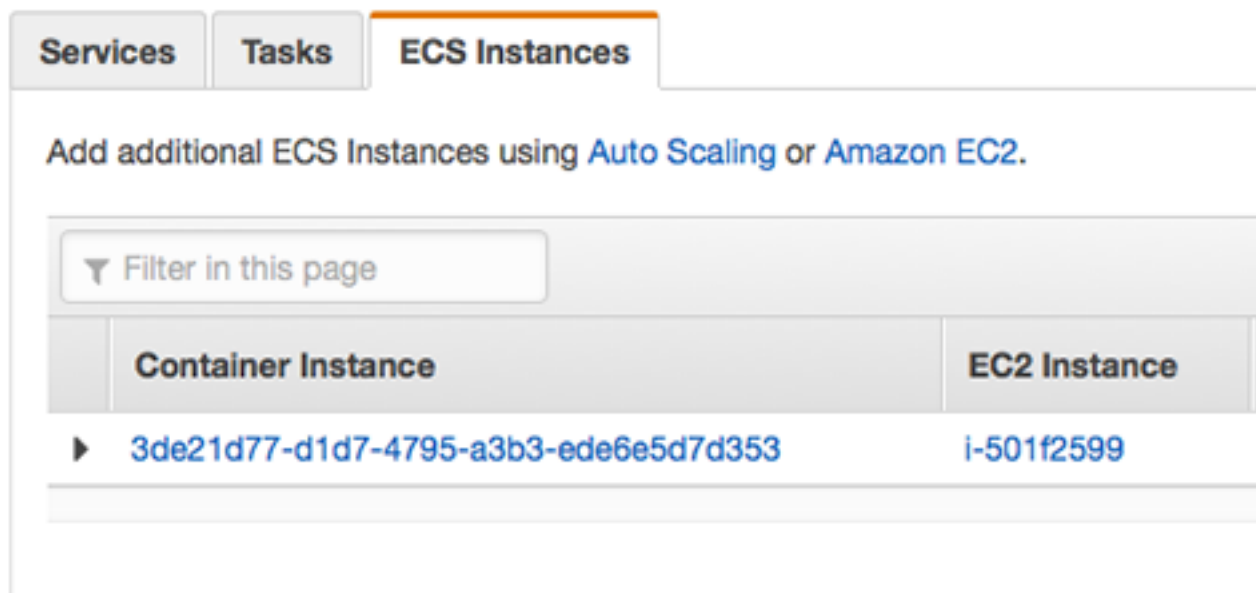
Services | Tasks | ECS Instances

Add additional ECS Instances using Auto Scaling or Amazon EC2.

Filter in this page

| Container Instance | EC2 Instance |
|---|---|
| 3de21d77-d1d7-4795-a3b3-ede6e5d7d353 | i-501f2599 |